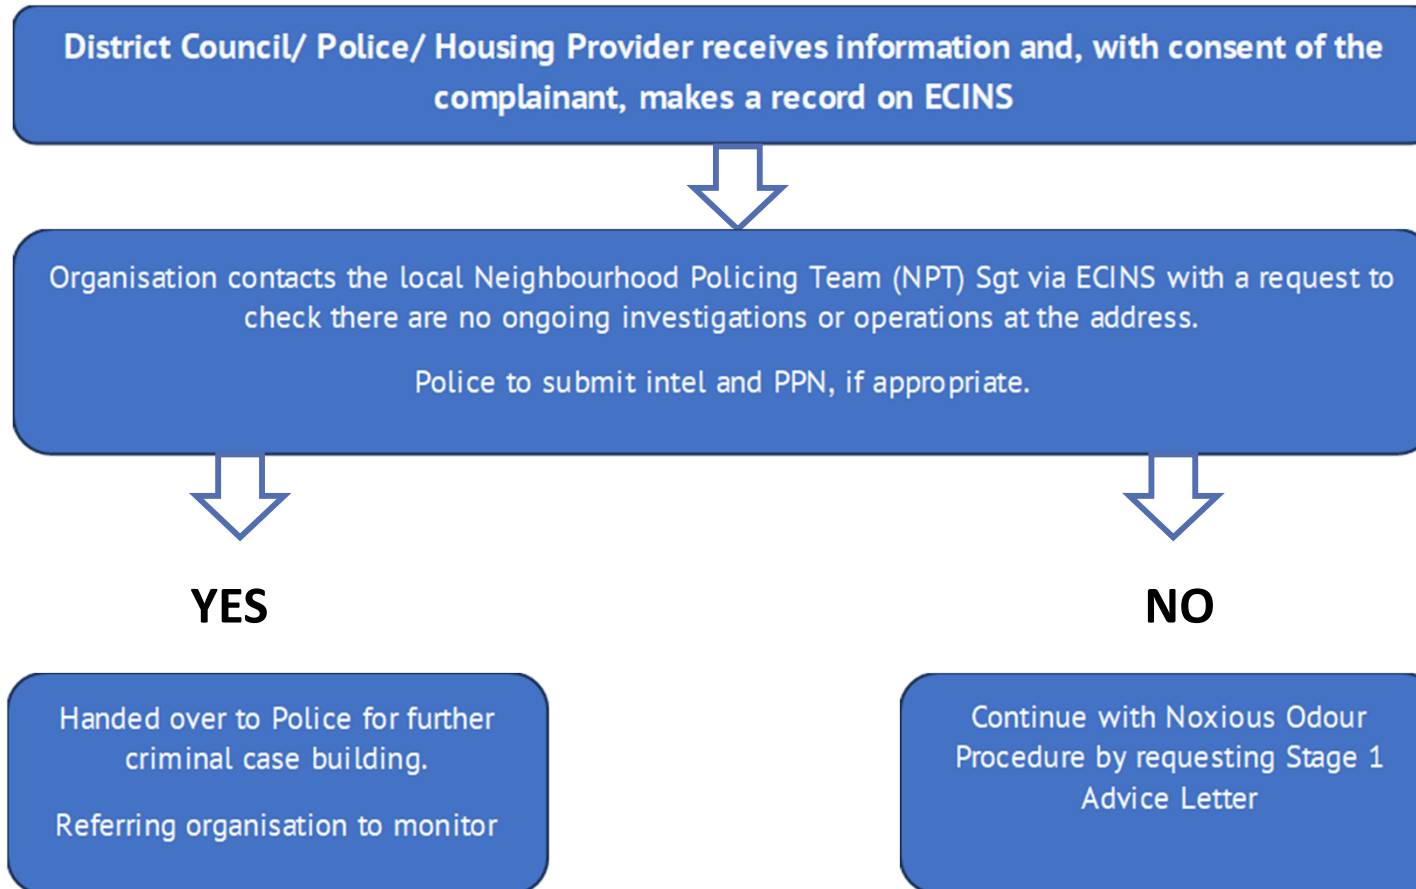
District Council/ Police/ Housing Provider receives information and, with consent of the complainant, makes a record on ECINS

Organisation contacts the local Neighbourhood Policing Team (NPT) Sgt via ECINS with a request to check there are no ongoing investigations or operations at the address.

Police to submit intel and PPN, if appropriate.

YES

NO

Handed over to Police for further criminal case building.

Referring organisation to monitor

Continue with Noxious Odour Procedure by requesting Stage 1 Advice Letter